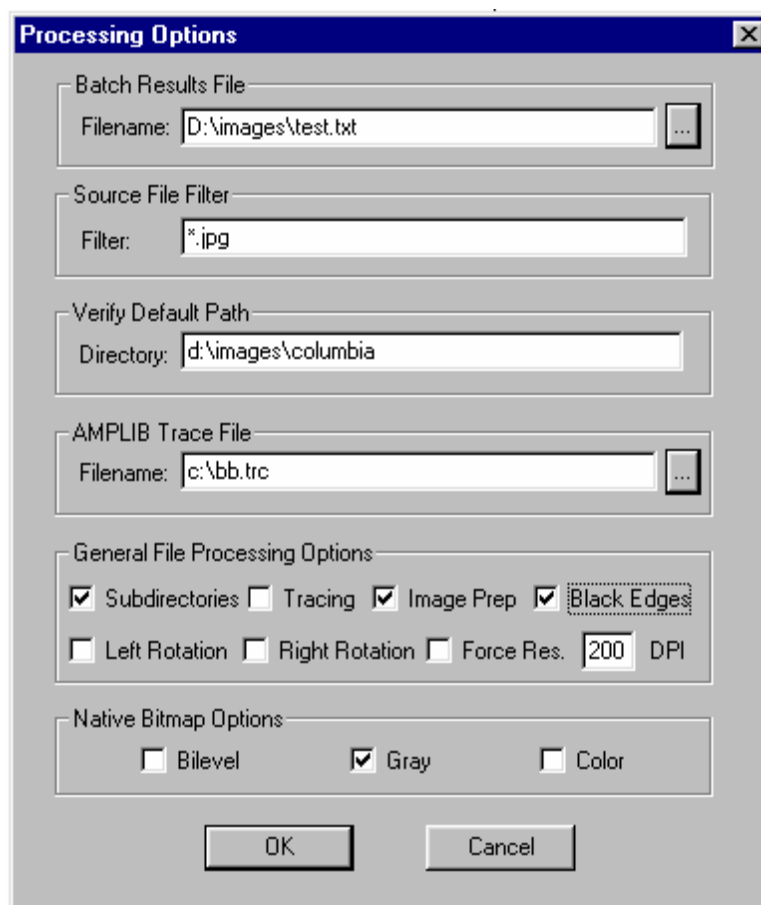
Processing Options

Batch Results File
Filename: D:\images\test.txt ...

Source File Filter
Filter: *.jpg

Verify Default Path
Directory: d:\images\columbia

AMPLIB Trace File
Filename: c:\bb.trc ...

General File Processing Options
Subdirectories Tracing Image Prep Black Edges
Left Rotation Right Rotation Force Res. 200 DPI

Native Bitmap Options
Bilevel Gray Color

OK Cancel